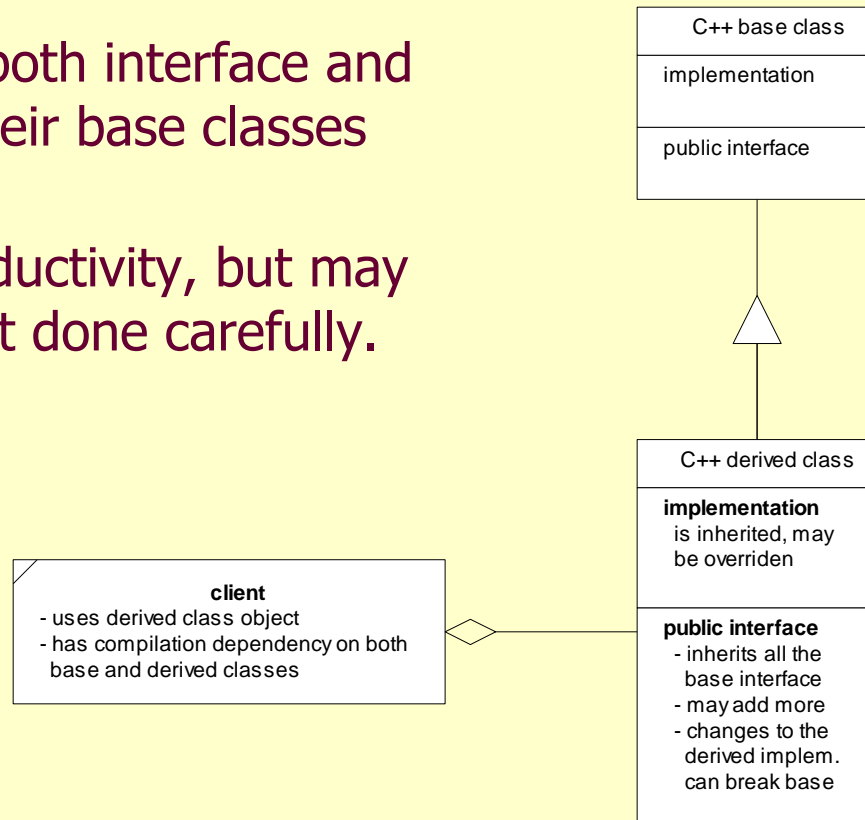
oth interface and
eir base classes

ductivity, but may
t done carefully.

C++ base class

implementation

public interface

C++ derived class

**implementation** is inherited, may be overriden

**public interface**
- inherits all the base interface
- may add more
- changes to the derived implem. can break base

**client**
- uses derived class object
- has compilation dependency on both base and derived classes